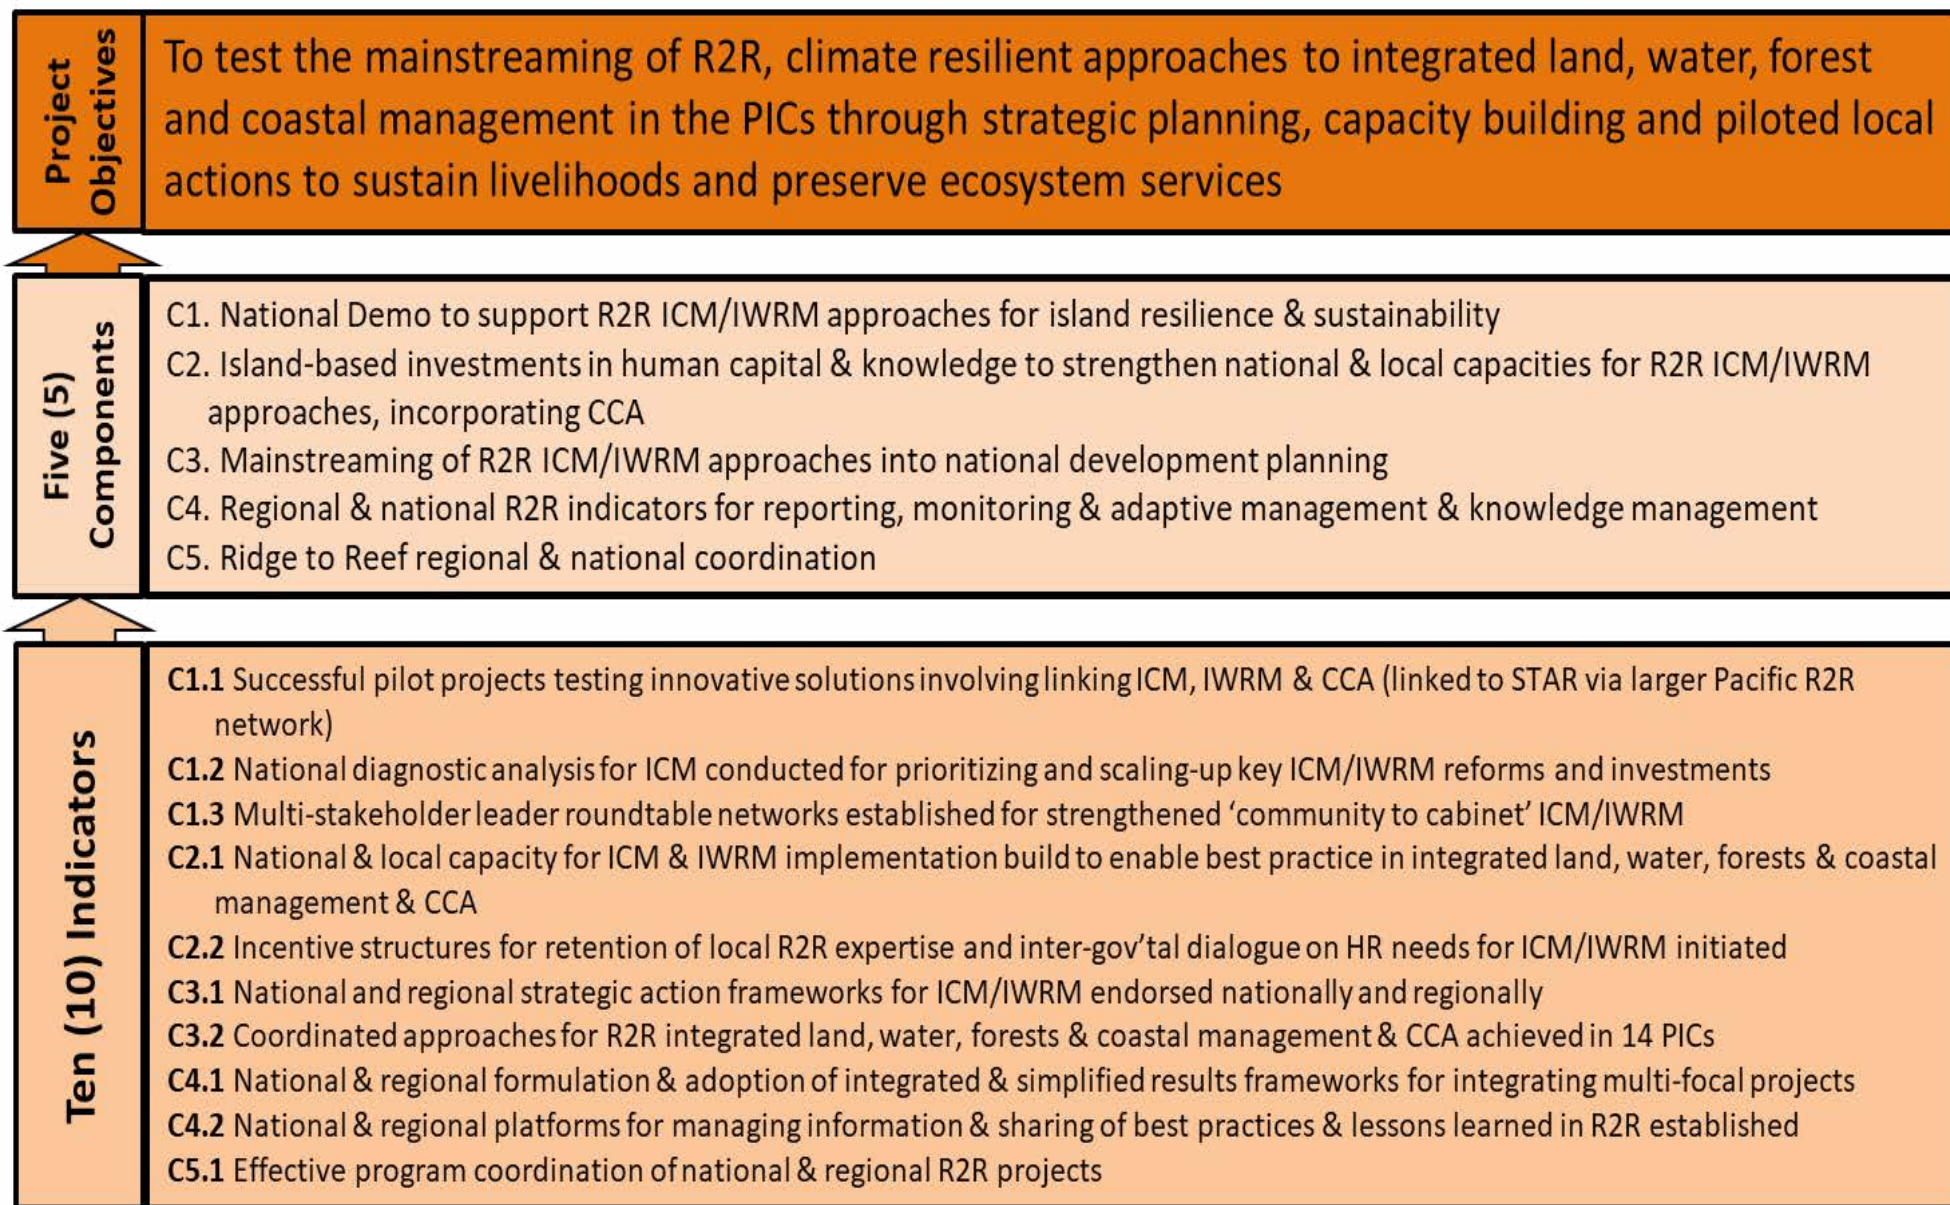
Project Objectives

To test the mainstreaming of R2R, climate resilient approaches to integrated land, water, forest and coastal management in the PICs through strategic planning, capacity building and piloted local actions to sustain livelihoods and preserve ecosystem services

Five (5) Components

C1. National Demo to support R2R ICM/IWRM approaches for island resilience & sustainability

C2. Island-based investments in human capital & knowledge to strengthen national & local capacities for R2R ICM/IWRM approaches, incorporating CCA

C3. Mainstreaming of R2R ICM/IWRM approaches into national development planning

C4. Regional & national R2R indicators for reporting, monitoring & adaptive management & knowledge management

C5. Ridge to Reef regional & national coordination

Ten (10) Indicators

C1.1 Successful pilot projects testing innovative solutions involving linking ICM, IWRM & CCA (linked to STAR via larger Pacific R2R network)

C1.2 National diagnostic analysis for ICM conducted for prioritizing and scaling-up key ICM/IWRM reforms and investments

C1.3 Multi-stakeholder leader roundtable networks established for strengthened 'community to cabinet' ICM/IWRM

C2.1 National & local capacity for ICM & IWRM implementation build to enable best practice in integrated land, water, forests & coastal management & CCA

C2.2 Incentive structures for retention of local R2R expertise and inter-gov'tal dialogue on HR needs for ICM/IWRM initiated

C3.1 National and regional strategic action frameworks for ICM/IWRM endorsed nationally and regionally

C3.2 Coordinated approaches for R2R integrated land, water, forests & coastal management & CCA achieved in 14 PICs

C4.1 National & regional formulation & adoption of integrated & simplified results frameworks for integrating multi-focal projects

C4.2 National & regional platforms for managing information & sharing of best practices & lessons learned in R2R established

C5.1 Effective program coordination of national & regional R2R projects